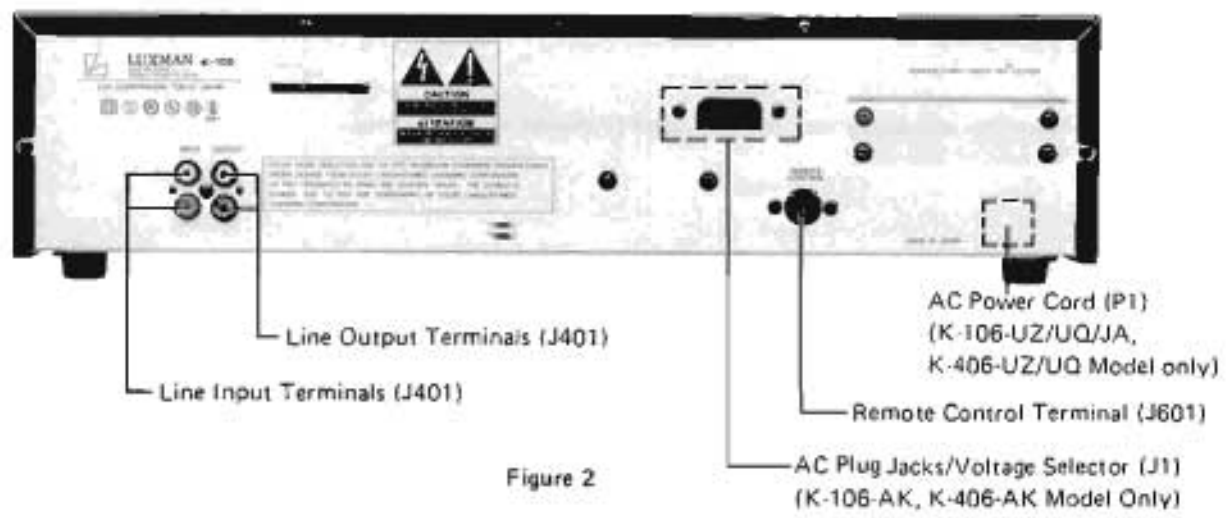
LUXMAN K-106

CAUTION

ATTENTION

AC Power Cord (P1)
(K-106-UZ/UQ/JA,
K-406-UZ/UQ Model only)

Line Output Terminals (J401)

Line Input Terminals (J401)

Remote Control Terminal (J601)

AC Plug Jacks/Voltage Selector (J1)
(K-106-AK, K-406-AK Model Only)

Figure 2